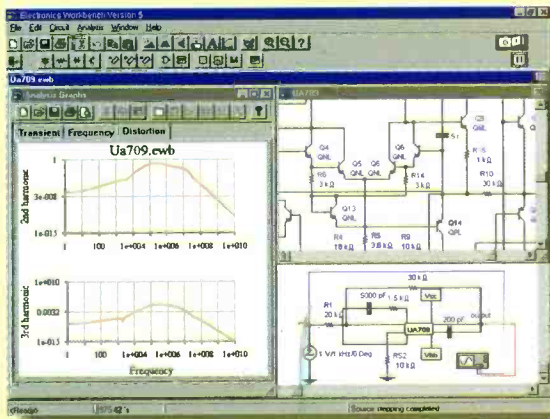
Electronics Workbench Version 5
File Edit Circuit Analysis Window Help
Ua709.ewb
Analysis Graphs
Transient Frequency Distortion
Ua709.ewb
2nd harmonic
3e-008
1e-015
100 1e+004 1e+006 1e+008 1e+010
3rd harmonic
1e+010
0.0002
1e-015
100 1e+004 1e+006 1e+008 1e+010
Frequency
UA709
Q4 QNL
Q5 QNL
Q6 QNL
Q6 QNL
Q8 QNL
R6 3 kΩ
R14 3 kΩ
R10 30 kΩ
Q13 QNL
Q14 QPL
R4 18 kΩ
R5 3.6 kΩ
R9 10 kΩ
30 kΩ
R1 20 kΩ
5000 pF
1.5 kΩ
UA709
200 pF
output
1 V/1 kHz/0 Deg
RS2 10 kΩ
Ready
Source stepping completed